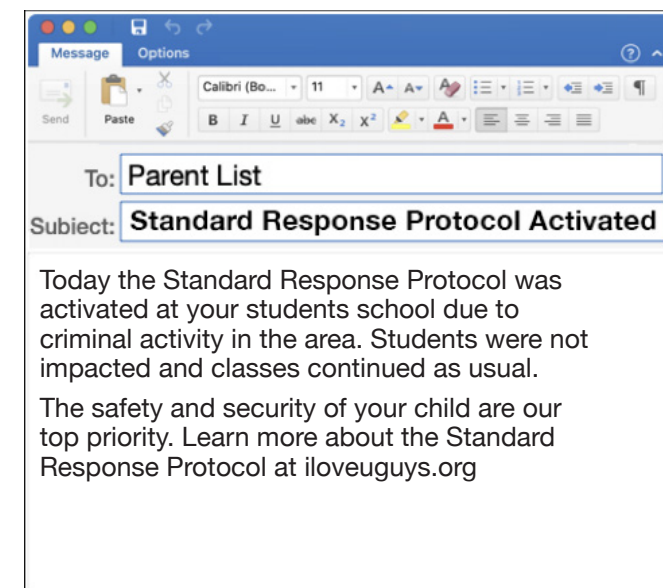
Message Options

Send Paste

Calibri (Bo... 11

B I U abe $X_2$ $X^2$

To: Parent List

Subiect: Standard Response Protocol Activated

Today the Standard Response Protocol was activated at your students school due to criminal activity in the area. Students were not impacted and classes continued as usual.

The safety and security of your child are our top priority. Learn more about the Standard Response Protocol at iloveuguys.org